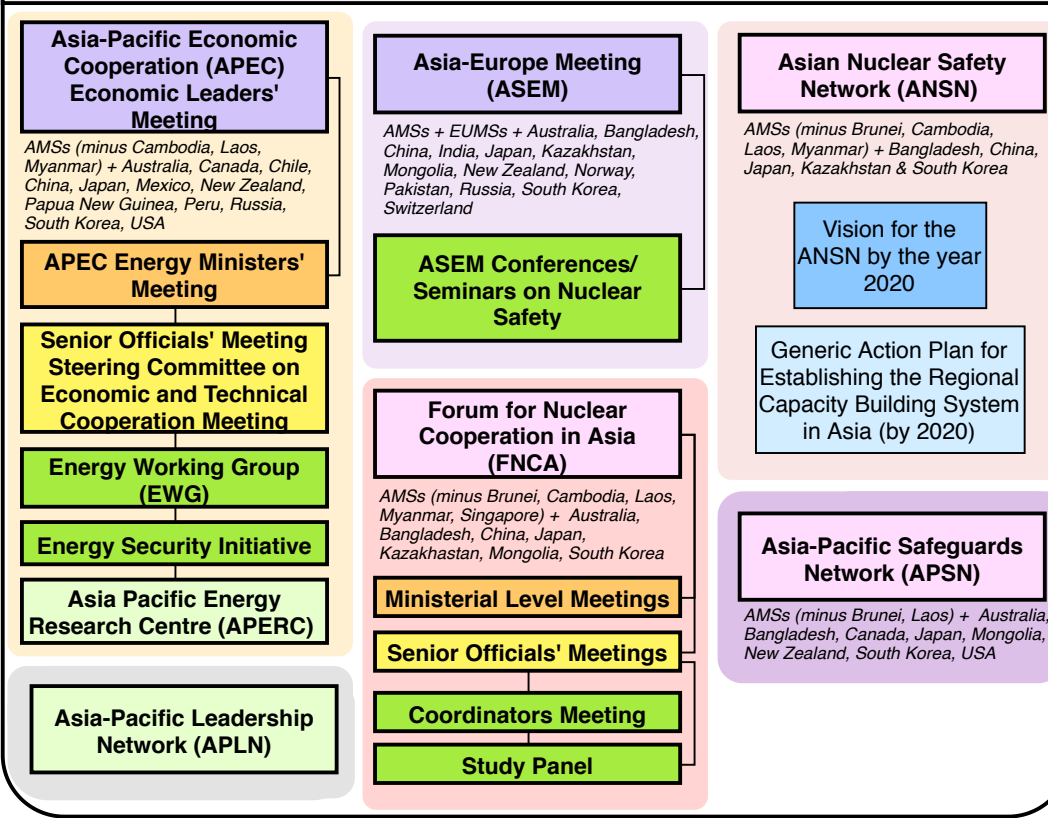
Asia-Pacific Economic Cooperation (APEC) Economic Leaders' Meeting

AMSs (minus Cambodia, Laos, Myanmar) + Australia, Canada, Chile, China, Japan, Mexico, New Zealand, Papua New Guinea, Peru, Russia, South Korea, USA

APEC Energy Ministers' Meeting

Senior Officials' Meeting Steering Committee on Economic and Technical Cooperation Meeting

Energy Working Group (EWG)

Energy Security Initiative

Asia Pacific Energy Research Centre (APERC)

Asia-Pacific Leadership Network (APLN)

Asia-Europe Meeting (ASEM)

AMSs + EUMSs + Australia, Bangladesh, China, India, Japan, Kazakhstan, Mongolia, New Zealand, Norway, Pakistan, Russia, South Korea, Switzerland

ASEM Conferences/ Seminars on Nuclear Safety

Forum for Nuclear Cooperation in Asia (FNCA)

AMSs (minus Brunei, Cambodia, Laos, Myanmar, Singapore) + Australia, Bangladesh, China, Japan, Kazakhastan, Mongolia, South Korea

Ministerial Level Meetings

Senior Officials' Meetings

Coordinators Meeting

Study Panel

Asian Nuclear Safety Network (ANSN)

AMSs (minus Brunei, Cambodia, Laos, Myanmar) + Bangladesh, China, Japan, Kazakhstan & South Korea

Vision for the ANSN by the year 2020

Generic Action Plan for Establishing the Regional Capacity Building System in Asia (by 2020)

Asia-Pacific Safeguards Network (APSN)

AMSs (minus Brunei, Laos) + Australia, Bangladesh, Canada, Japan, Mongolia, New Zealand, South Korea, USA